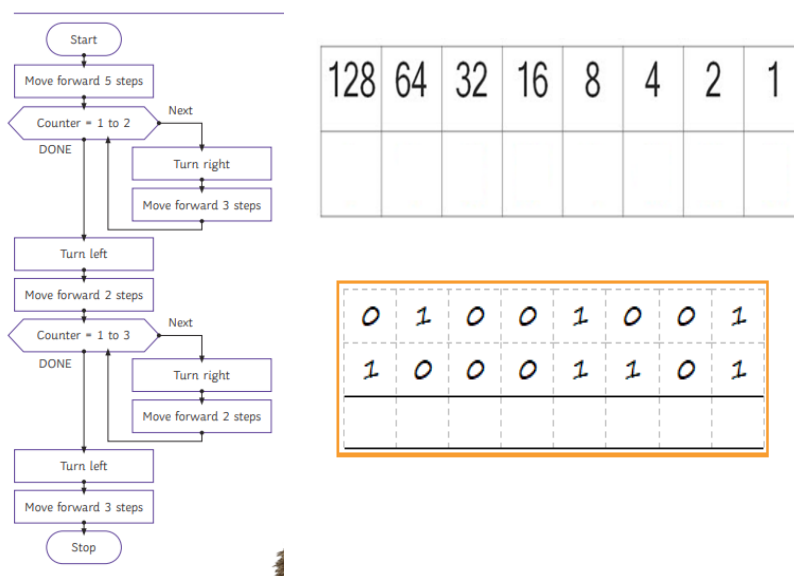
Start

Move forward 5 steps

Counter = 1 to 2

Next

DONE

Turn right

Move forward 3 steps

Turn left

Move forward 2 steps

Counter = 1 to 3

Next

DONE

Turn right

Move forward 2 steps

Turn left

Move forward 3 steps

Stop

| 128 | 64 | 32 | 16 | 8 | 4 | 2 | 1 |
|---|---|---|---|---|---|---|---|
| | | | | | | | |

| 0 | 1 | 0 | 0 | 1 | 0 | 0 | 1 |
|---|---|---|---|---|---|---|---|
| 1 | 0 | 0 | 0 | 1 | 1 | 0 | 1 |
| | | | | | | | |